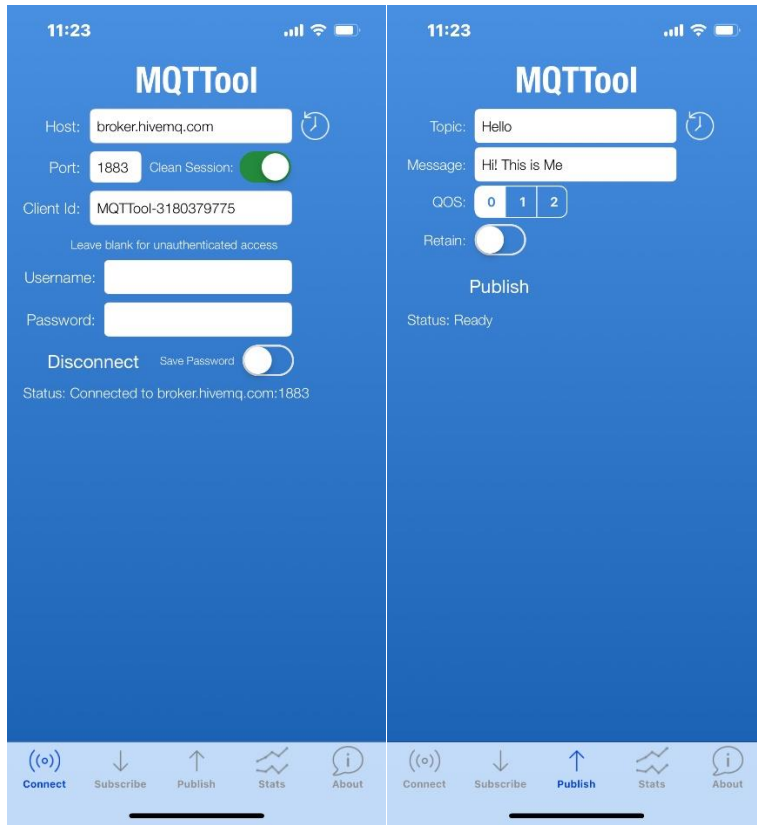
11:23

MQTTool

Host: broker.hivemq.com

Port: 1883 Clean Session:

Client Id: MQTTool-3180379775

Leave blank for unauthenticated access

Username:

Password:

Disconnect Save Password

Status: Connected to broker.hivemq.com:1883

Connect Subscribe Publish Stats About

11:23

MQTTool

Topic: Hello

Message: Hi! This is Me

QOS: 0 1 2

Retain:

Publish

Status: Ready

Connect Subscribe Publish Stats About